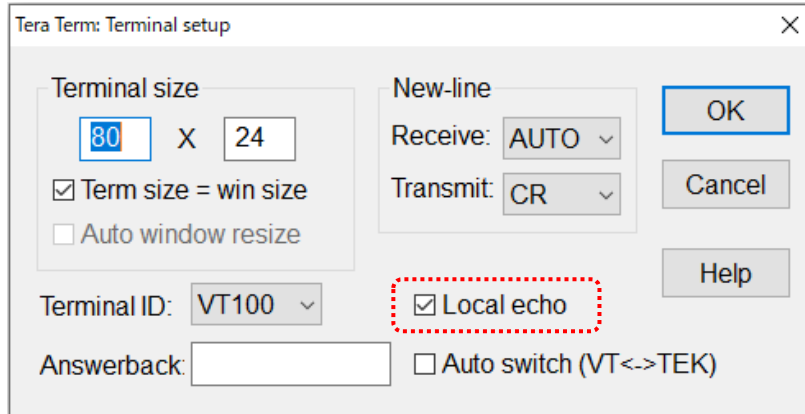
Tera Term: Terminal setup
×

Terminal size
80 X 24
☑ Term size = win size
☐ Auto window resize

New-line
Receive: AUTO
Transmit: CR

OK
Cancel
Help

Terminal ID: VT100
☑ Local echo
Answerback:
☐ Auto switch (VT<->TEK)